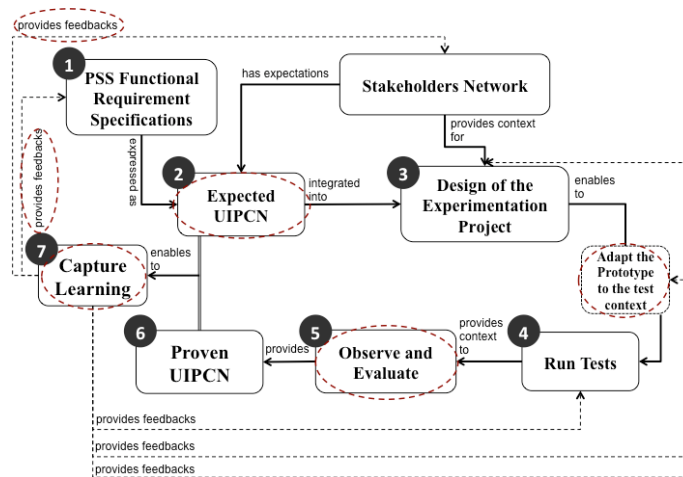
provides feedbacks

1 PSS Functional Requirement Specifications

has expectations

Stakeholders Network

provides context for

expressed as

provides feedbacks

2 Expected UIPCN

integrated into

3 Design of the Experimentation Project

enables to

7 Capture Learning

enables to

Adapt the Prototype to the test context

6 Proven UIPCN

provides

5 Observe and Evaluate

provides context to

4 Run Tests

provides feedbacks

provides feedbacks

provides feedbacks